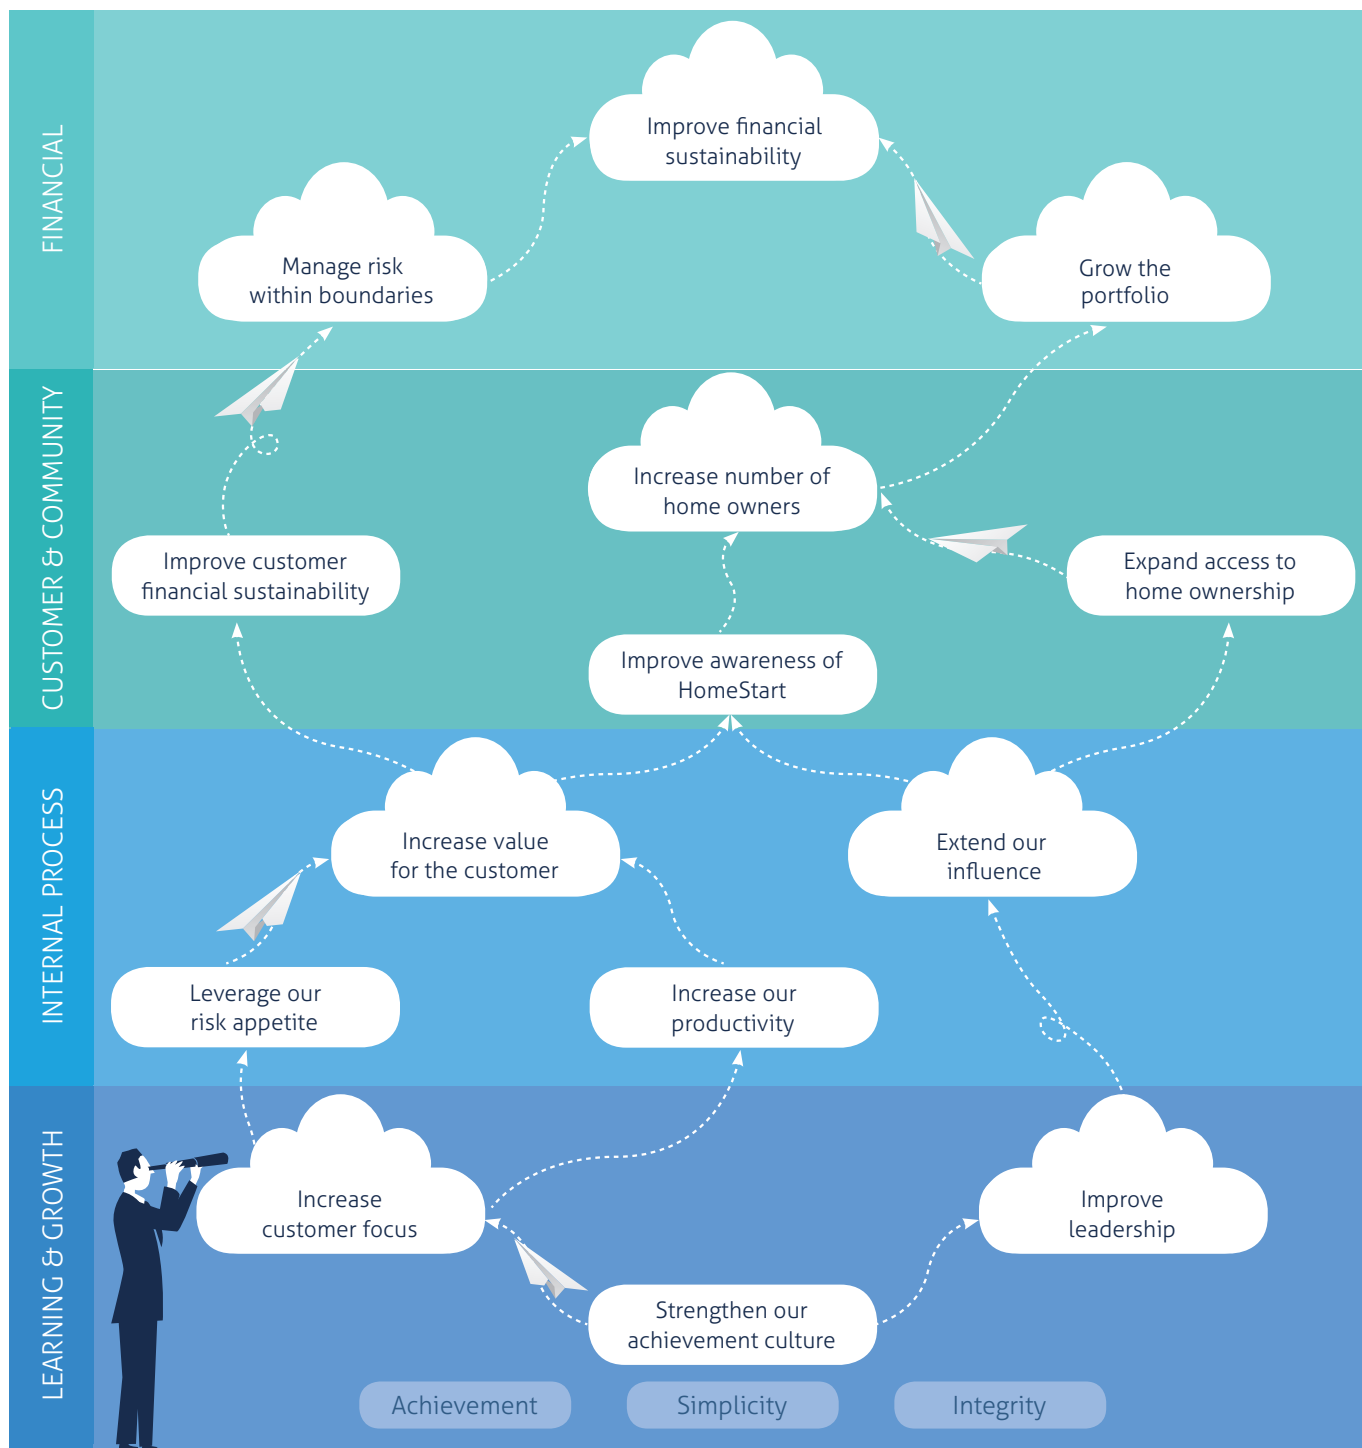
FINANCIAL

Improve financial sustainability

Manage risk within boundaries

Grow the portfolio

CUSTOMER & COMMUNITY

Increase number of home owners

Improve customer financial sustainability

Expand access to home ownership

Improve awareness of HomeStart

INTERNAL PROCESS

Increase value for the customer

Extend our influence

Leverage our risk appetite

Increase our productivity

LEARNING & GROWTH

Increase customer focus

Improve leadership

Strengthen our achievement culture

Achievement

Simplicity

Integrity